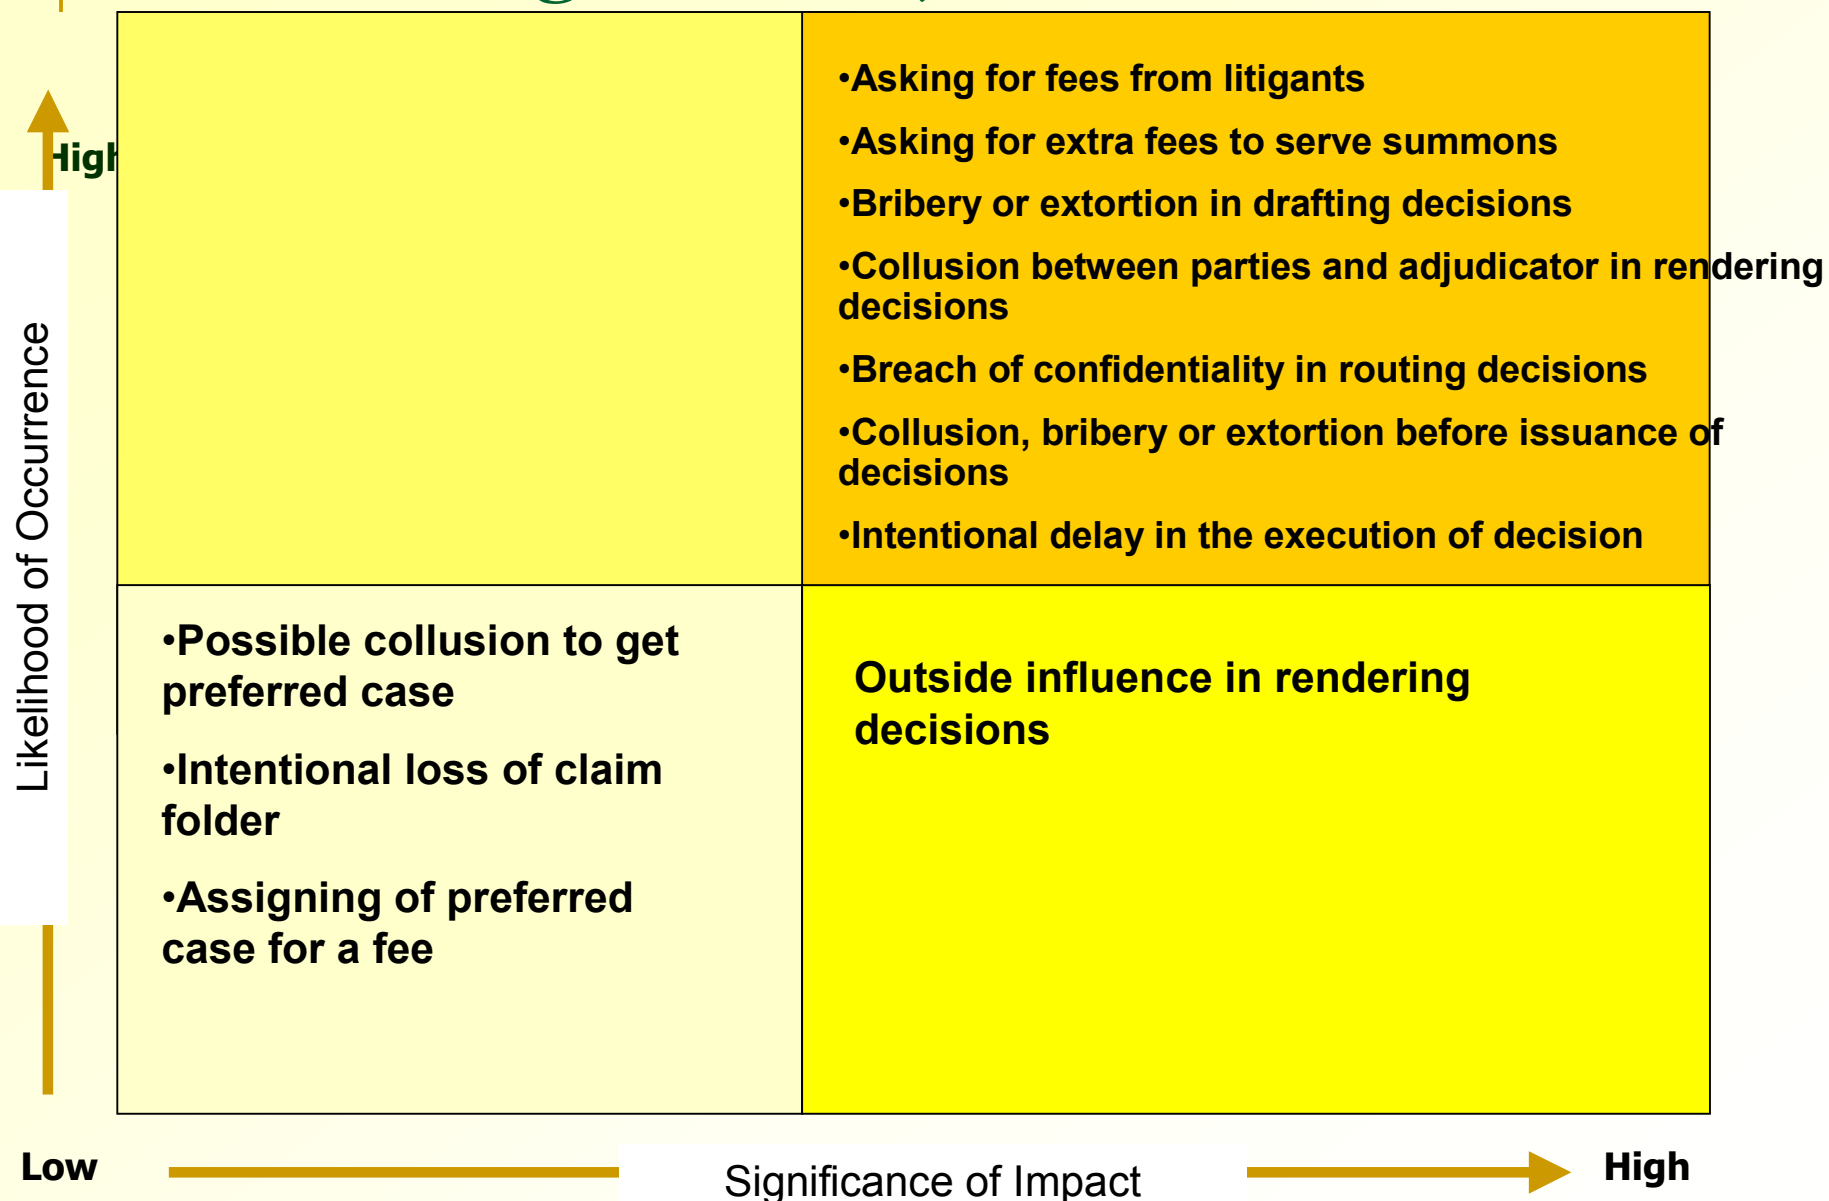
High

Likelihood of Occurrence

| | |
|---|---|
| | •Asking for fees from litigants •Asking for extra fees to serve summons •Bribery or extortion in drafting decisions •Collusion between parties and adjudicator in rendering decisions •Breach of confidentiality in routing decisions •Collusion, bribery or extortion before issuance of decisions •Intentional delay in the execution of decision |
| •Possible collusion to get preferred case •Intentional loss of claim folder •Assigning of preferred case for a fee | Outside influence in rendering decisions |

Low

Significance of Impact

High